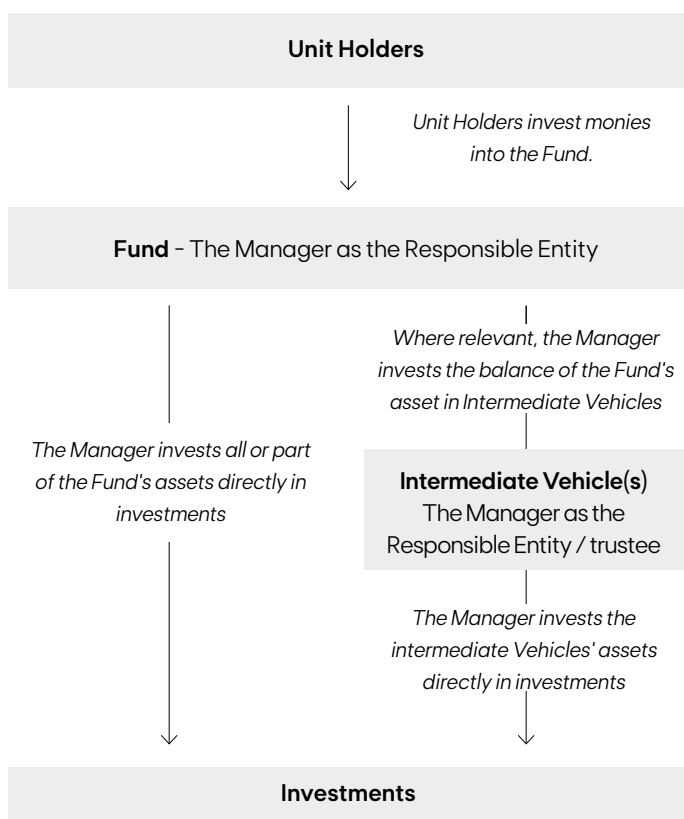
Unit Holders

Unit Holders invest monies into the Fund.

Fund - The Manager as the Responsible Entity

The Manager invests all or part of the Fund's assets directly in investments

Where relevant, the Manager invests the balance of the Fund's asset in Intermediate Vehicles

Intermediate Vehicle(s)
The Manager as the Responsible Entity / trustee

The Manager invests the intermediate Vehicles' assets directly in investments

Investments